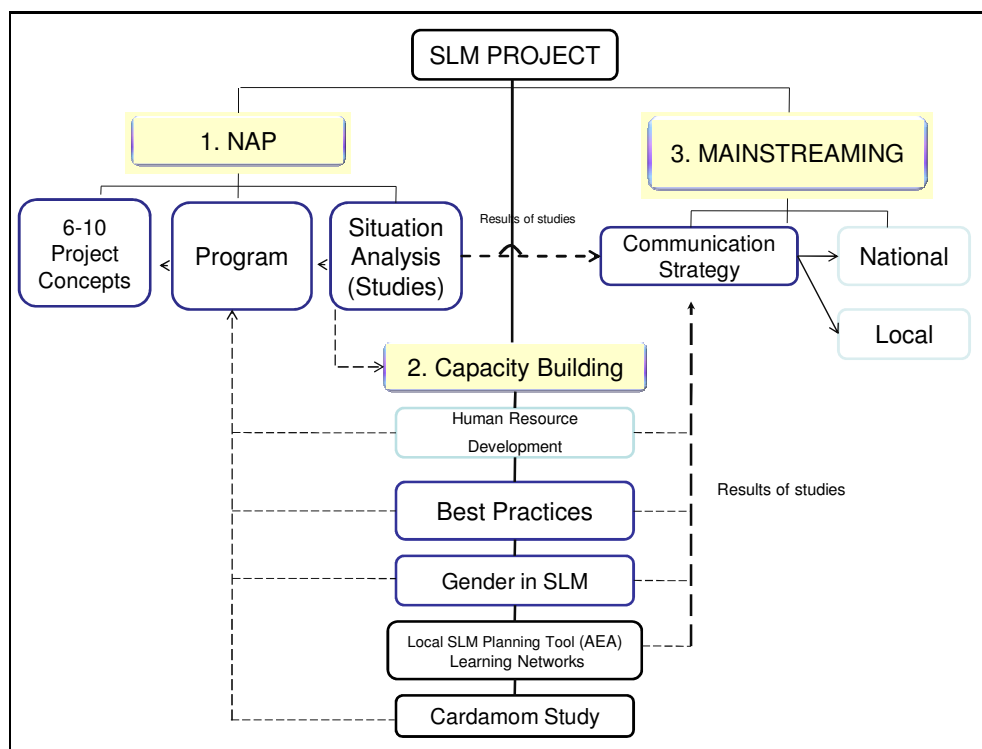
SLM PROJECT

1. NAP

3. MAINSTREAMING

6-10 Project Concepts

Program

Situation Analysis (Studies)

Results of studies

Communication Strategy

National

Local

2. Capacity Building

Human Resource Development

Best Practices

Results of studies

Gender in SLM

Local SLM Planning Tool (AEA) Learning Networks

Cardamom Study